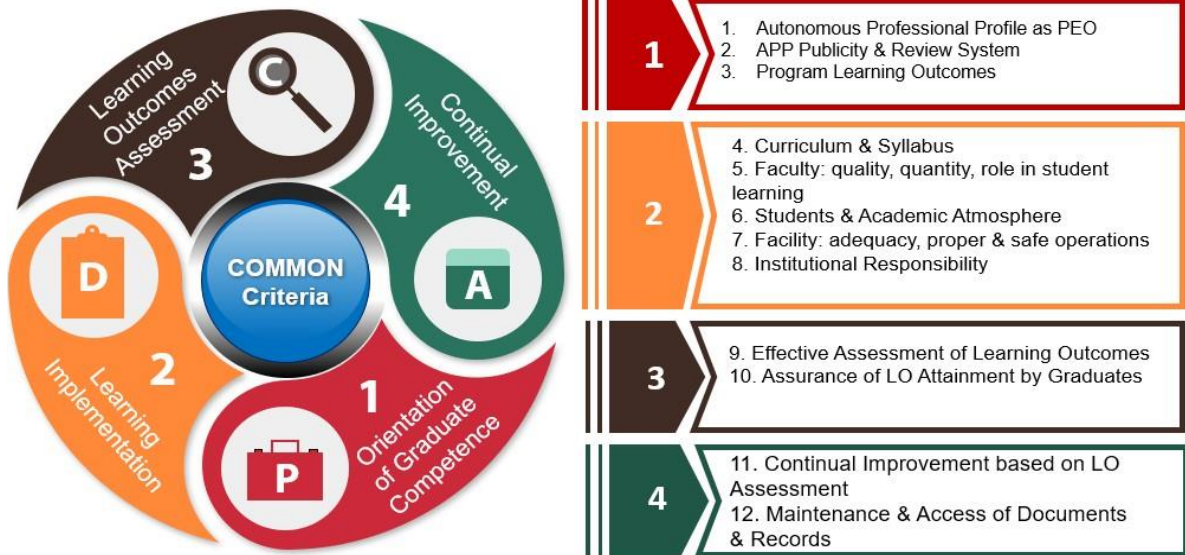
Learning Outcomes Assessment
C
3

Continual Improvement
4
A

COMMON Criteria

D
2
Learning Implementation

1
Orientation of Graduate Competence
P

1

1. Autonomous Professional Profile as PEO
2. APP Publicity & Review System
3. Program Learning Outcomes

2

4. Curriculum & Syllabus
5. Faculty: quality, quantity, role in student learning
6. Students & Academic Atmosphere
7. Facility: adequacy, proper & safe operations
8. Institutional Responsibility

3

9. Effective Assessment of Learning Outcomes
10. Assurance of LO Attainment by Graduates

4

11. Continual Improvement based on LO Assessment
12. Maintenance & Access of Documents & Records